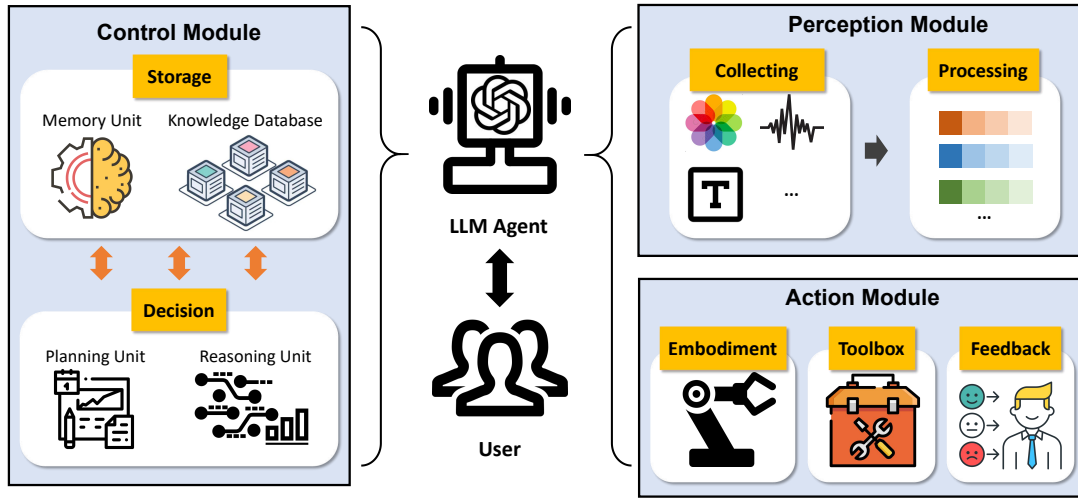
Control Module

Storage

Memory Unit

Knowledge Database

Decision

Planning Unit

Reasoning Unit

LLM Agent

User

Perception Module

Collecting

Processing

T

...

...

Action Module

Embodiment

Toolbox

Feedback